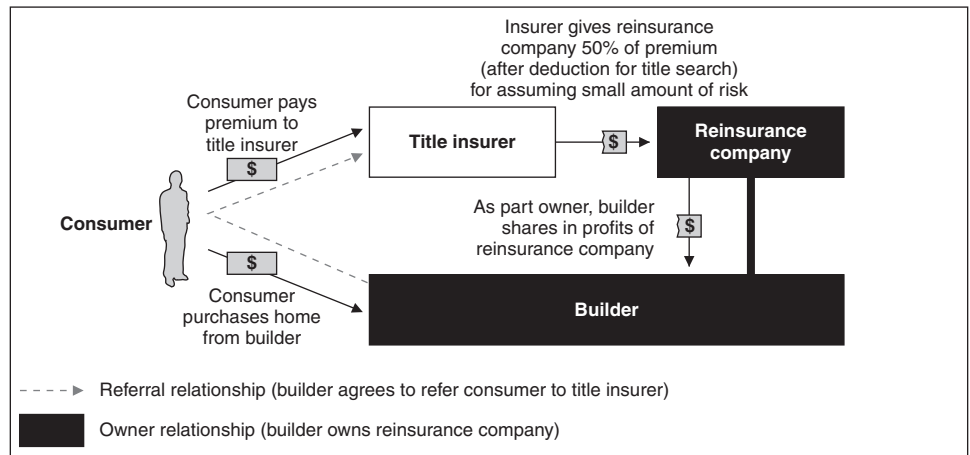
Insurer gives reinsurance company 50% of premium (after deduction for title search) for assuming small amount of risk

Consumer pays premium to title insurer

$

Title insurer

$

Reinsurance company

Consumer

As part owner, builder shares in profits of reinsurance company

$

$

Consumer purchases home from builder

Builder

Referral relationship (builder agrees to refer consumer to title insurer)

Owner relationship (builder owns reinsurance company)